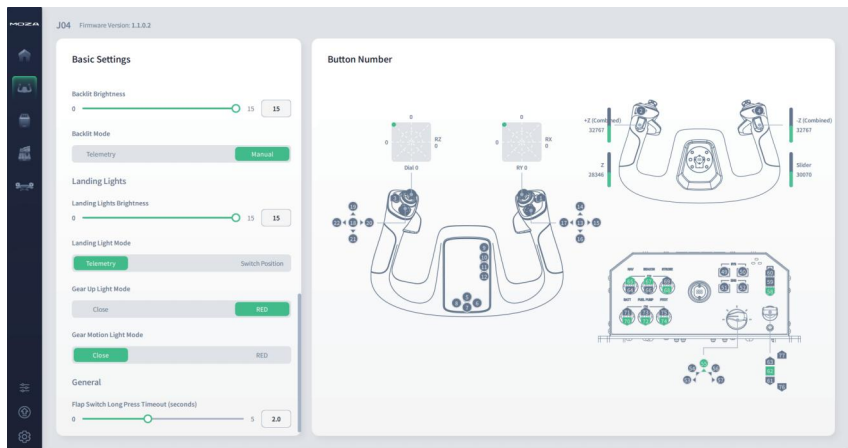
MOZA

J04 Firmware Version: 1.1.0.2

Basic Settings

Backlit Brightness

0 15 15

Backlit Mode

Telemetry Manual

Landing Lights

Landing Lights Brightness

0 15 15

Landing Light Mode

Telemetry Switch Position

Gear Up Light Mode

Close RED

Gear Motion Light Mode

Close RED

General

Flap Switch Long Press Timeout (seconds)

0 5 2.0

Button Number

0
0 RZ 0
Stal 0

0
0 RX 0
RY 0

+Z (Combined) 32767
-Z (Combined) 32767
Z 28346
Slider 30070

19 18 20 21
17 14 15 16

9 10 11 12
6 7 8

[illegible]